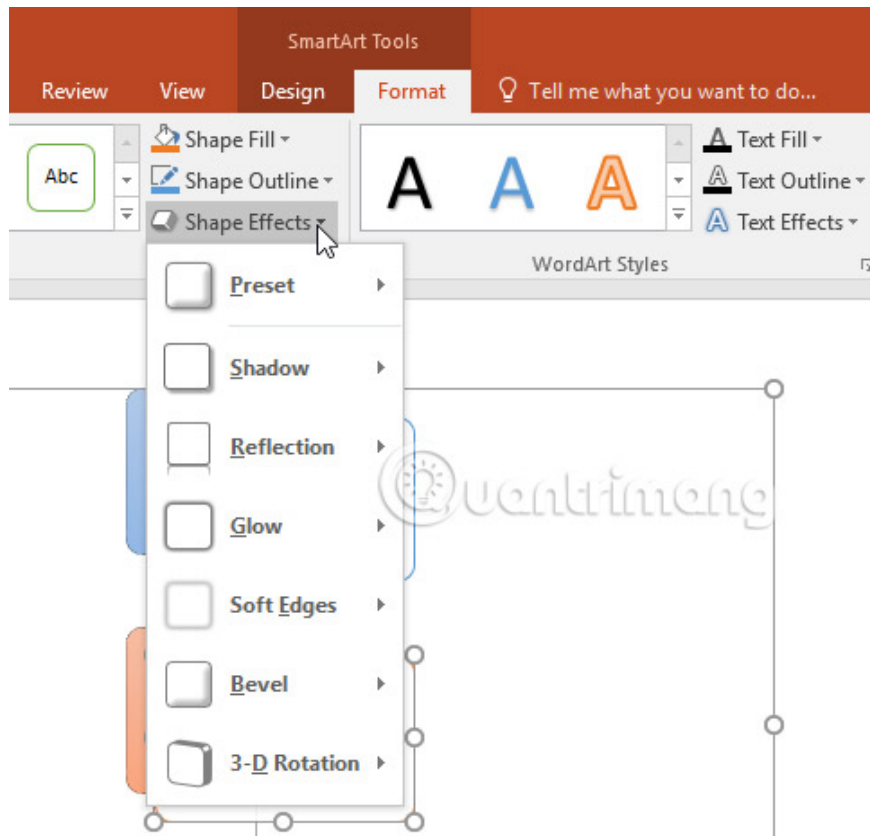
SmartArt Tools

Review View Design Format Tell me what you want to do...

Abc

Shape Fill
Shape Outline
Shape Effects

A A A

Text Fill
Text Outline
Text Effects

WordArt Styles

Preset

Shadow

Reflection

Glow

Soft Edges

Bevel

3-D Rotation

Quantrimang